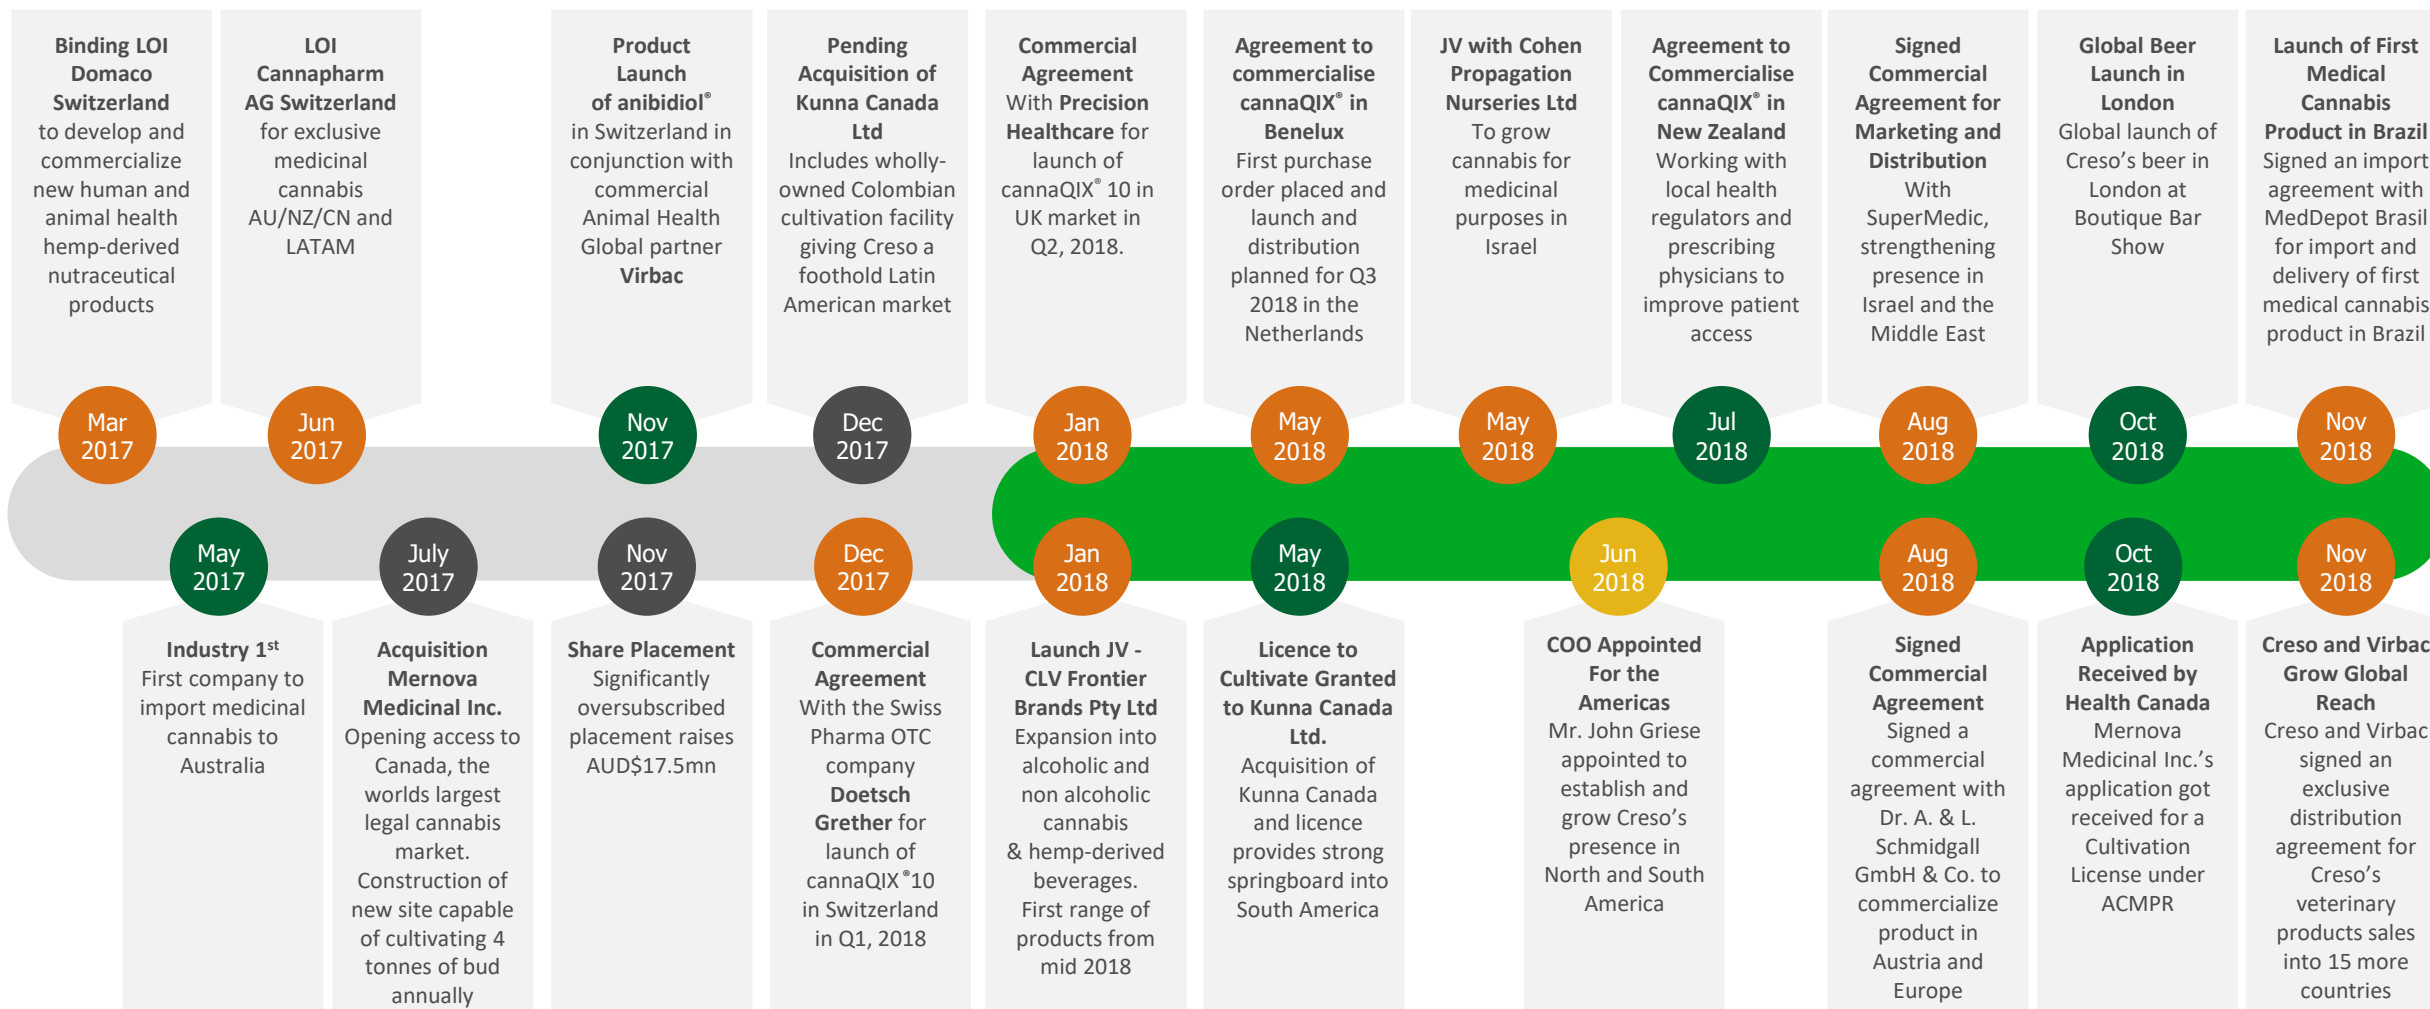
**Binding LOI Domaco Switzerland** to develop and commercialize new human and animal health hemp-derived nutraceutical products

Mar 2017

**LOI Cannapharm AG Switzerland** for exclusive medicinal cannabis AU/NZ/CN and LATAM

Jun 2017

**Product Launch of anibidiol®** in Switzerland in conjunction with commercial Animal Health Global partner **Virbac**

Nov 2017

**Pending Acquisition of Kunna Canada Ltd** Includes wholly-owned Colombian cultivation facility giving Creso a foothold Latin American market

Dec 2017

**Commercial Agreement** With **Precision Healthcare** for launch of cannaQIX® 10 in UK market in Q2, 2018.

Jan 2018

**Agreement to commercialise cannaQIX® in Benelux** First purchase order placed and launch and distribution planned for Q3 2018 in the Netherlands

May 2018

**JV with Cohen Propagation Nurseries Ltd** To grow cannabis for medicinal purposes in Israel

May 2018

**Agreement to Commercialise cannaQIX® in New Zealand** Working with local health regulators and prescribing physicians to improve patient access

Jul 2018

**Signed Commercial Agreement for Marketing and Distribution** With SuperMedic, strengthening presence in Israel and the Middle East

Aug 2018

**Global Beer Launch in London** Global launch of Creso's beer in London at Boutique Bar Show

Oct 2018

**Launch of First Medical Cannabis Product in Brazil** Signed an import agreement with MedDepot Brasil for import and delivery of first medical cannabis product in Brazil

Nov 2018

May 2017

**Industry 1st** First company to import medicinal cannabis to Australia

July 2017

**Acquisition Mernova Medicinal Inc.** Opening access to Canada, the worlds largest legal cannabis market. Construction of new site capable of cultivating 4 tonnes of bud annually

Nov 2017

**Share Placement** Significantly oversubscribed placement raises AUD$17.5mn

Dec 2017

**Commercial Agreement** With the Swiss Pharma OTC company **Doetsch Grether** for launch of cannaQIX®10 in Switzerland in Q1, 2018

Jan 2018

**Launch JV - CLV Frontier Brands Pty Ltd** Expansion into alcoholic and non alcoholic cannabis & hemp-derived beverages. First range of products from mid 2018

May 2018

**Licence to Cultivate Granted to Kunna Canada Ltd.** Acquisition of Kunna Canada and licence provides strong springboard into South America

Jun 2018

**COO Appointed For the Americas** Mr. John Griese appointed to establish and grow Creso's presence in North and South America

Aug 2018

**Signed Commercial Agreement** Signed a commercial agreement with Dr. A. & L. Schmidgall GmbH & Co. to commercialize product in Austria and Europe

Oct 2018

**Application Received by Health Canada** Mernova Medicinal Inc.'s application got received for a Cultivation License under ACMPR

Nov 2018

**Creso and Virbac Grow Global Reach** Creso and Virbac signed an exclusive distribution agreement for Creso's veterinary products sales into 15 more countries